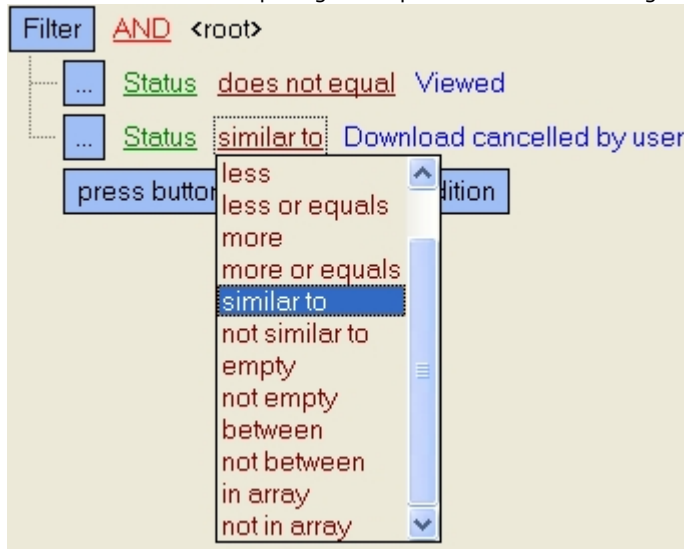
Filter AND <root>

... Status does not equal Viewed

... Status similar to Download cancelled by user

press butto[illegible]dition

less
less or equals
more
more or equals
similar to
not similar to
empty
not empty
between
not between
in array
not in array